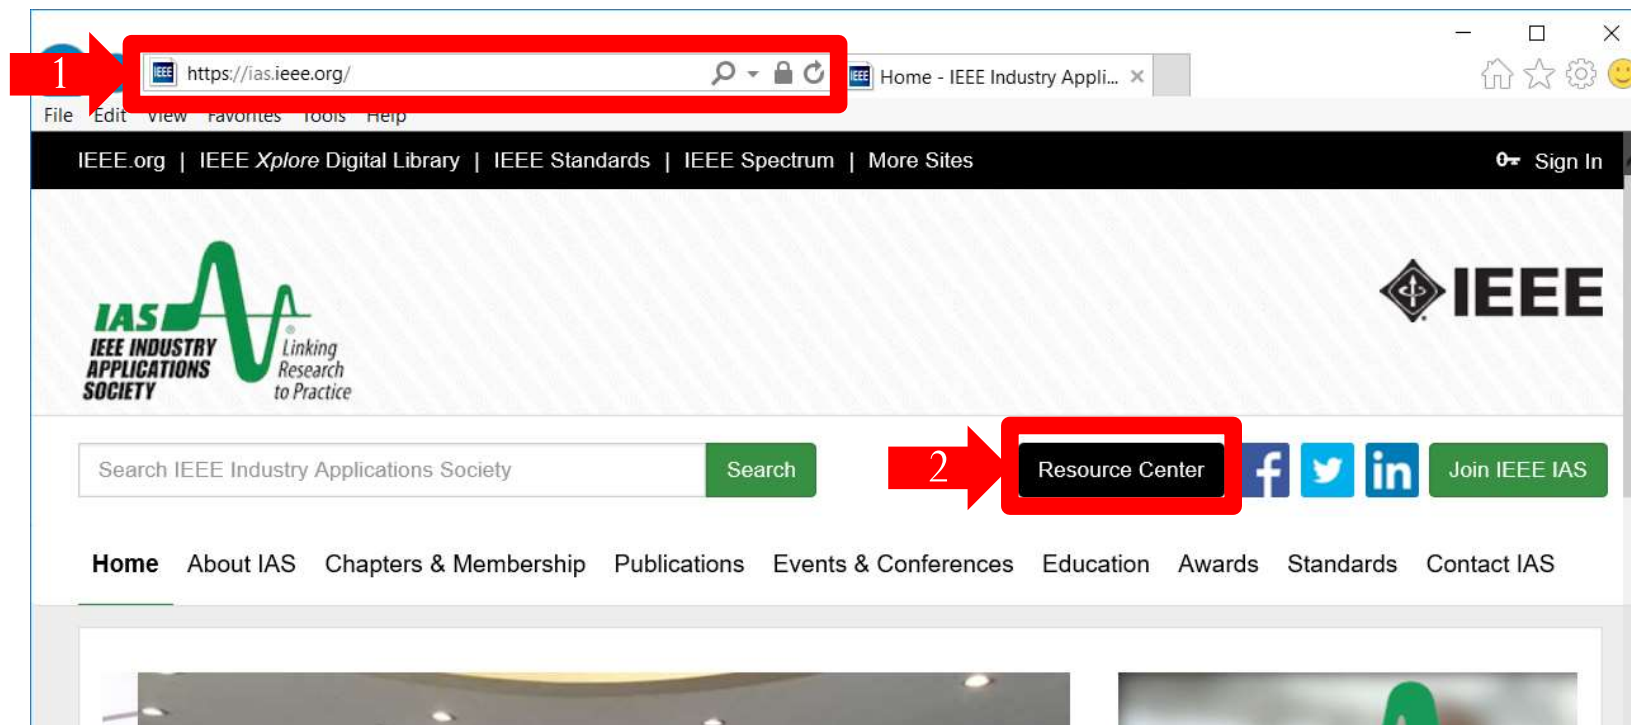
1

https://ias.ieee.org/

IEEE Home - IEEE Industry Appli... ×

File Edit View Favorites Tools Help

IEEE.org | IEEE Xplore Digital Library | IEEE Standards | IEEE Spectrum | More Sites

Sign In

IAS IEEE INDUSTRY APPLICATIONS SOCIETY Linking Research to Practice

IEEE

Search IEEE Industry Applications Society

Search

2

Resource Center

Join IEEE IAS

Home About IAS Chapters & Membership Publications Events & Conferences Education Awards Standards Contact IAS